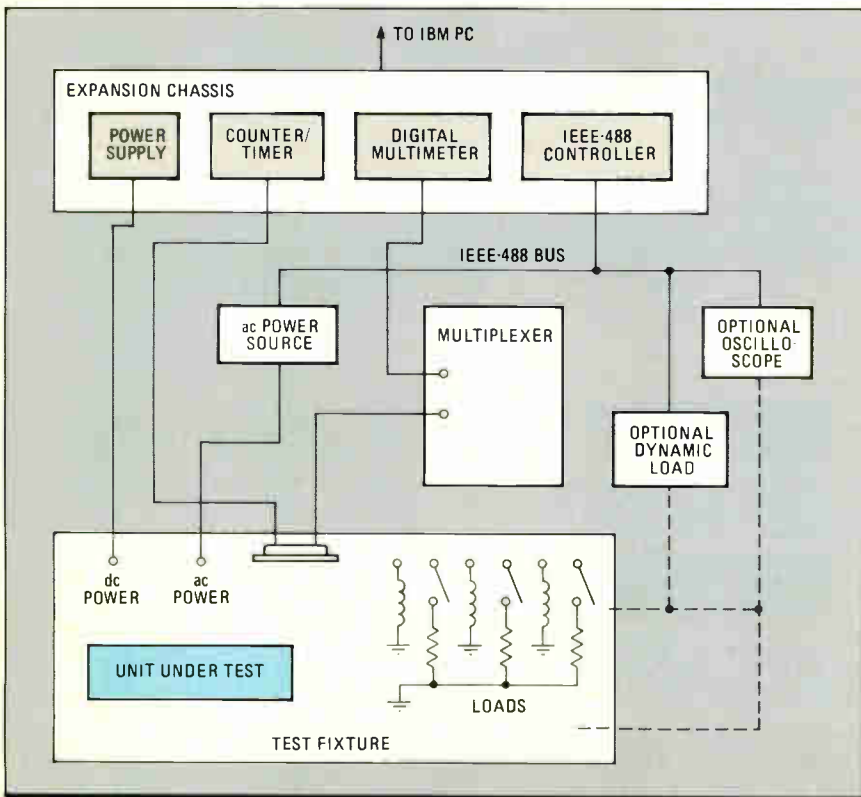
TO IBM PC

EXPANSION CHASSIS

POWER SUPPLY

COUNTER/ TIMER

DIGITAL MULTIMETER

IEEE-488 CONTROLLER

IEEE-488 BUS

ac POWER SOURCE

MULTIPLEXER

OPTIONAL OSCILLOSCOPE

OPTIONAL DYNAMIC LOAD

dc POWER

ac POWER

UNIT UNDER TEST

LOADS

TEST FIXTURE